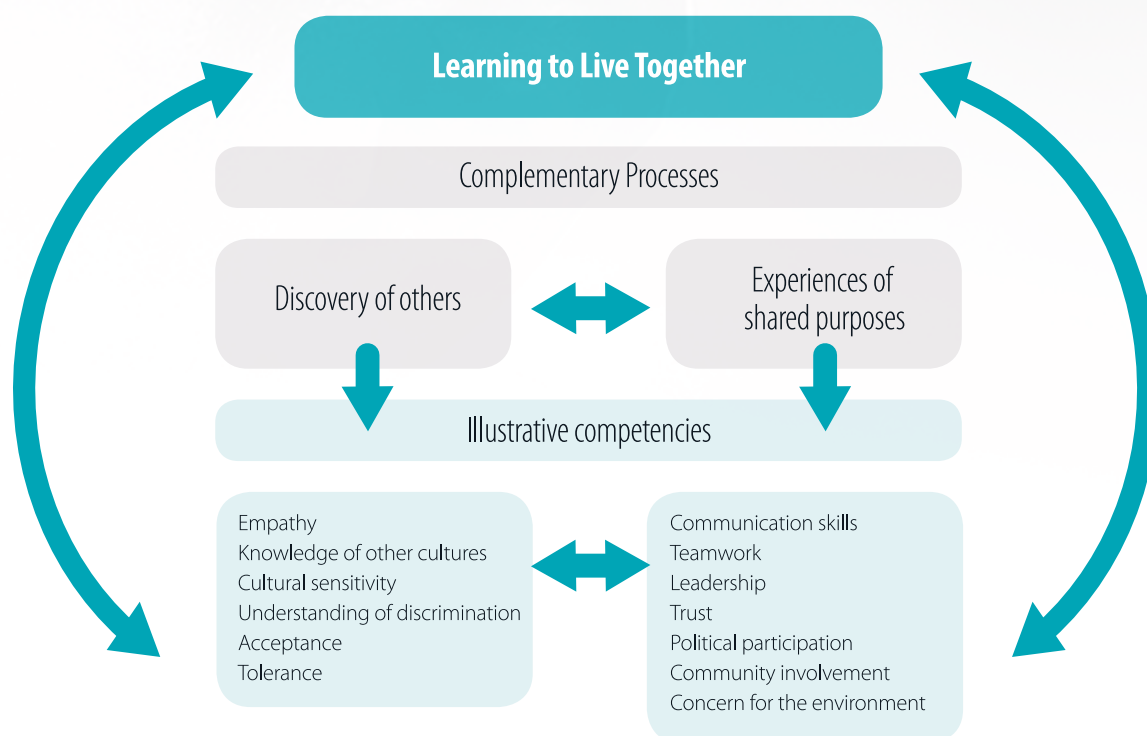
Learning to Live Together

Complementary Processes

Discovery of others

Experiences of shared purposes

Illustrative competencies

Empathy
Knowledge of other cultures
Cultural sensitivity
Understanding of discrimination
Acceptance
Tolerance

Communication skills
Teamwork
Leadership
Trust
Political participation
Community involvement
Concern for the environment